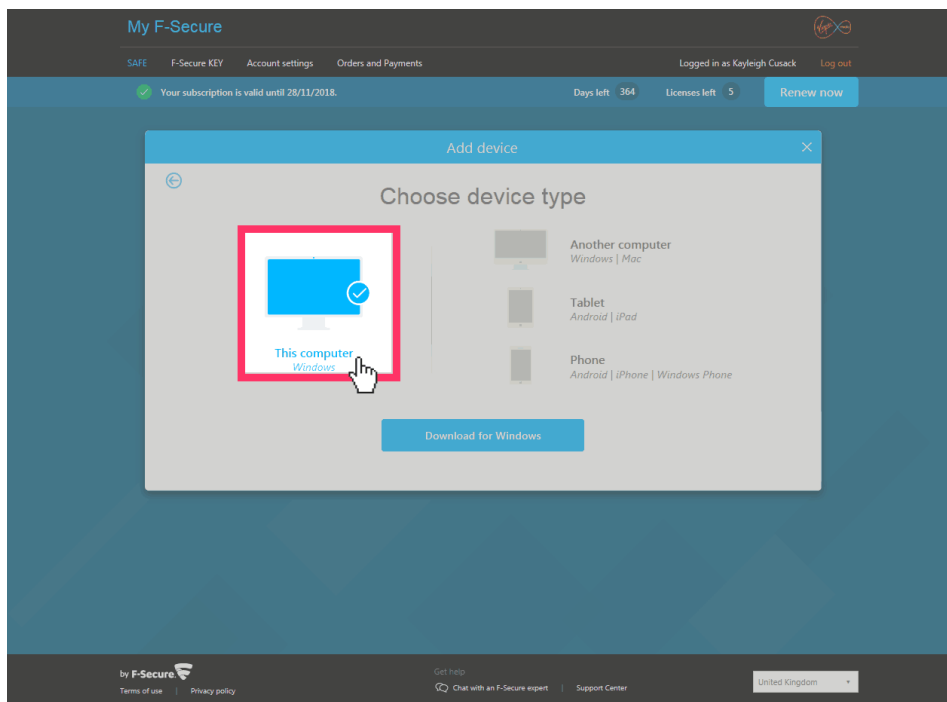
My F-Secure

SAFE F-Secure KEY Account settings Orders and Payments

Logged in as Kayleigh Cusack Log out

Your subscription is valid until 28/11/2018.

Days left 364 Licenses left 5 Renew now

Add device

Choose device type

This computer
Windows

Another computer
Windows | Mac

Tablet
Android | iPad

Phone
Android | iPhone | Windows Phone

Download for Windows

by F-Secure
Terms of use | Privacy policy

Get help
Chat with an F-Secure expert | Support Center

United Kingdom